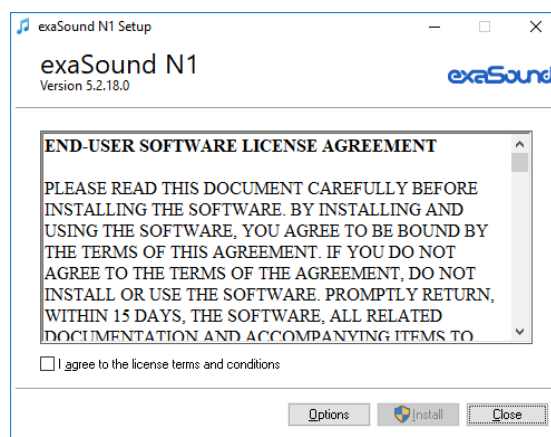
exaSound N1 Setup

exaSound N1
Version 5.2.18.0

exaSound

END-USER SOFTWARE LICENSE AGREEMENT

PLEASE READ THIS DOCUMENT CAREFULLY BEFORE INSTALLING THE SOFTWARE. BY INSTALLING AND USING THE SOFTWARE, YOU AGREE TO BE BOUND BY THE TERMS OF THIS AGREEMENT. IF YOU DO NOT AGREE TO THE TERMS OF THE AGREEMENT, DO NOT INSTALL OR USE THE SOFTWARE. PROMPTLY RETURN, WITHIN 15 DAYS, THE SOFTWARE, ALL RELATED DOCUMENTATION AND ACCOMPANYING ITEMS TO

I agree to the license terms and conditions

Options Install Close